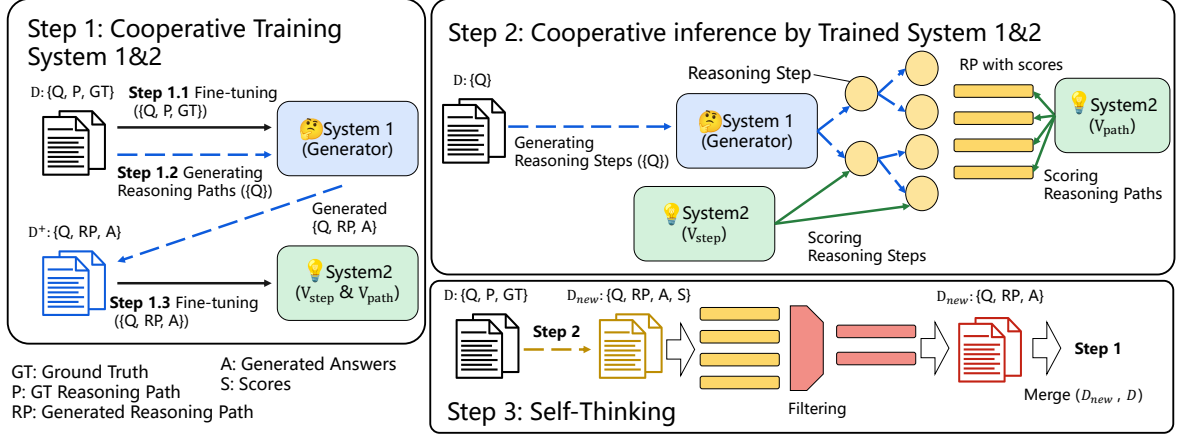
Step 1: Cooperative Training System 1&2

D: {Q, P, GT}

Step 1.1 Fine-tuning ({Q, P, GT})

System 1 (Generator)

Step 1.2 Generating Reasoning Paths ({Q})

Generated {Q, RP, A}

D⁺: {Q, RP, A}

System2 ($V_{step}$ & $V_{path}$)

Step 1.3 Fine-tuning ({Q, RP, A})

GT: Ground Truth
P: GT Reasoning Path
RP: Generated Reasoning Path

A: Generated Answers
S: Scores

Step 2: Cooperative inference by Trained System 1&2

D: {Q}

Reasoning Step

RP with scores

Generating Reasoning Steps ({Q})

System 1 (Generator)

System2 ($V_{path}$)

Scoring Reasoning Paths

System2 ($V_{step}$)

Scoring Reasoning Steps

D: {Q, P, GT}

$D_{new}$: {Q, RP, A, S}

Step 2

Filtering

$D_{new}$: {Q, RP, A}

Step 1

Merge ($D_{new}$ , $D$)

Step 3: Self-Thinking